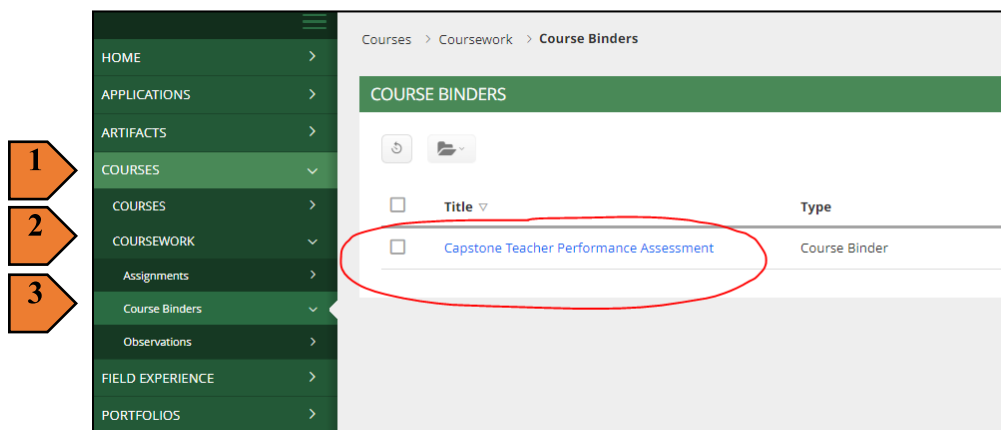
1
2
3

HOME
APPLICATIONS
ARTIFACTS
COURSES
COURSES
COURSEWORK
Assignments
Course Binders
Observations
FIELD EXPERIENCE
PORTFOLIOS

Courses > Coursework > Course Binders

COURSE BINDERS

| | Title ▽ | Type |
|---|---|---|
| | Capstone Teacher Performance Assessment | Course Binder |